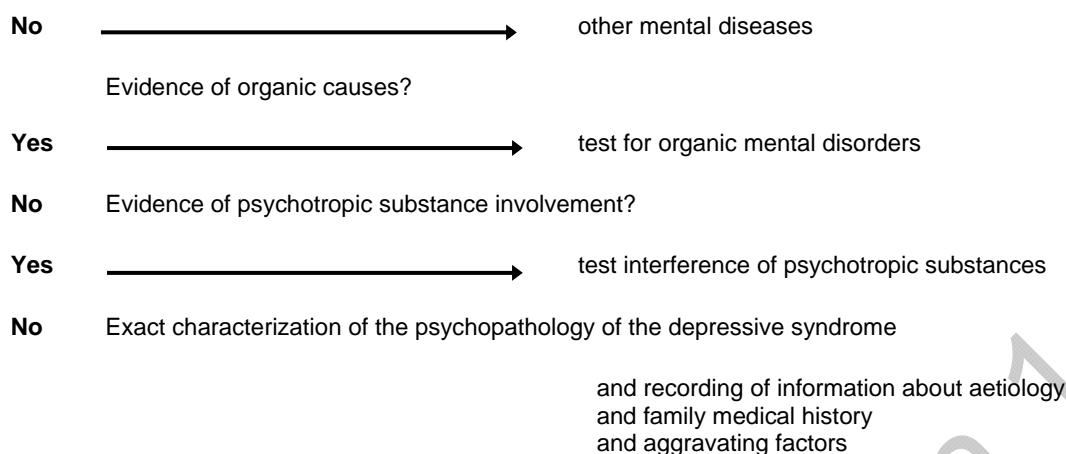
**No** other mental diseases

Evidence of organic causes?

**Yes** test for organic mental disorders

**No** Evidence of psychotropic substance involvement?

**Yes** test interference of psychotropic substances

**No** Exact characterization of the psychopathology of the depressive syndrome

and recording of information about aetiology
and family medical history
and aggravating factors